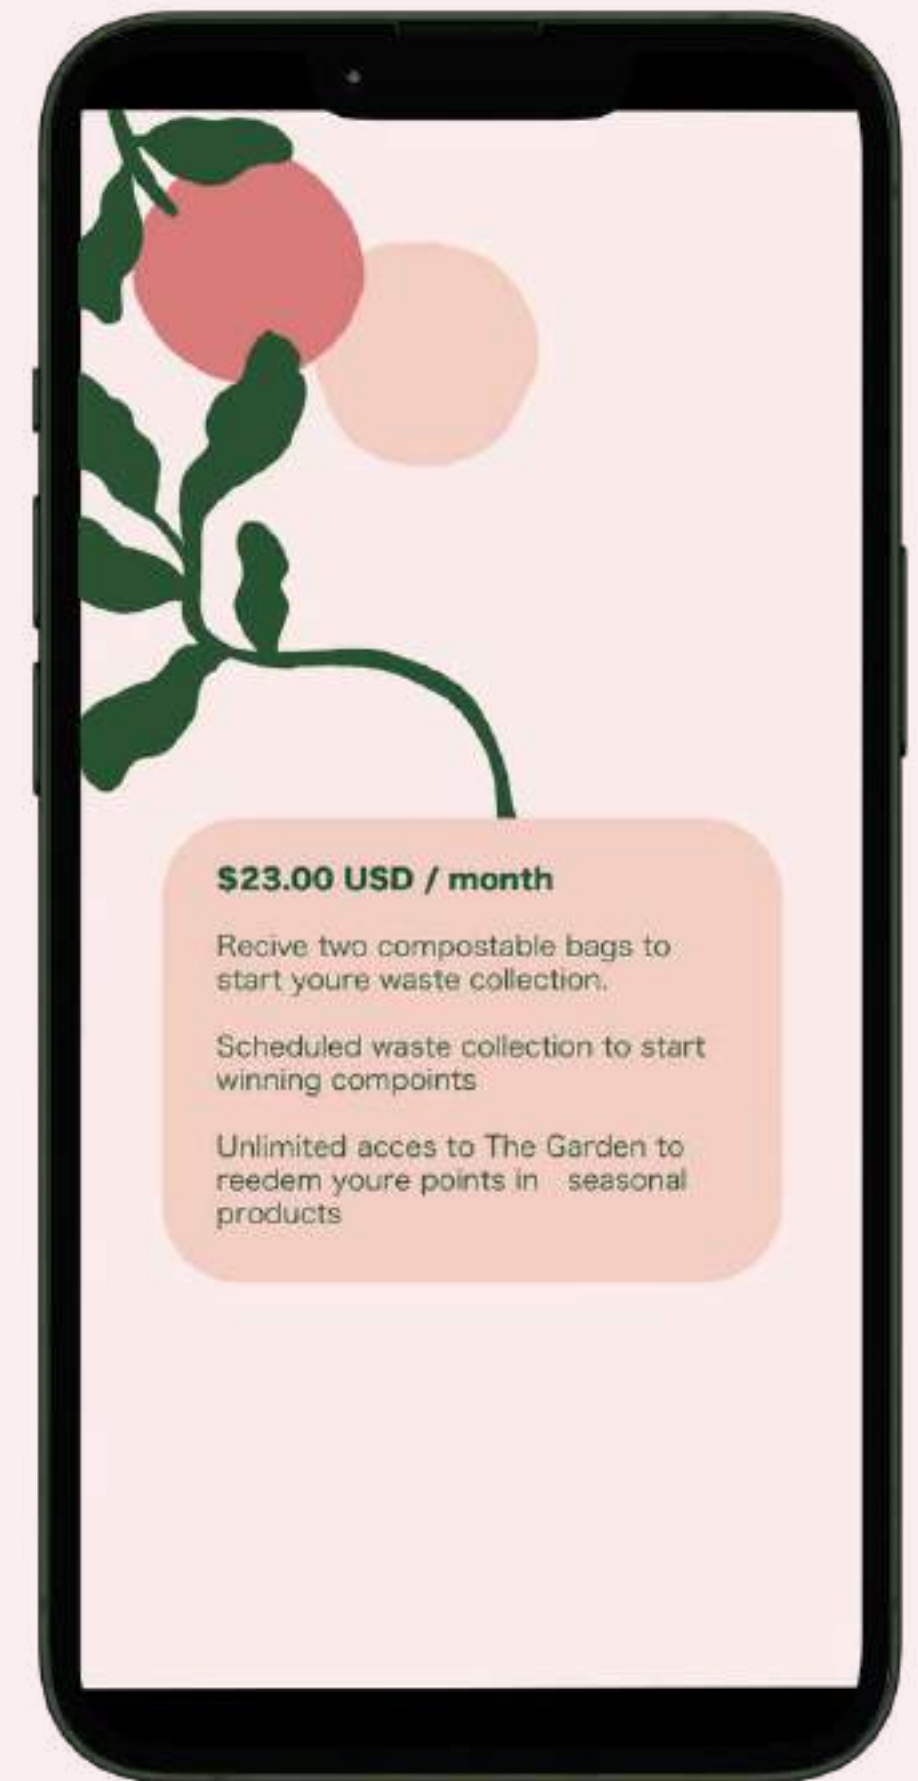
$23.00 USD / month

Recive two compostable bags to start youre waste collection.

Scheduled waste collection to start winning compoints

Unlimited acces to The Garden to reedem youre points in seasonal products